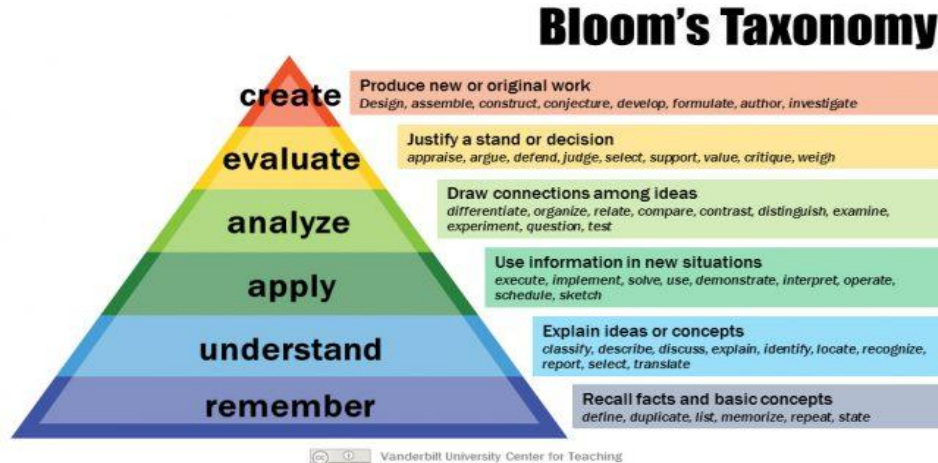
Bloom's Taxonomy

create
Produce new or original work
Design, assemble, construct, conjecture, develop, formulate, author, investigate

evaluate
Justify a stand or decision
appraise, argue, defend, judge, select, support, value, critique, weigh

analyze
Draw connections among ideas
differentiate, organize, relate, compare, contrast, distinguish, examine, experiment, question, test

apply
Use information in new situations
execute, implement, solve, use, demonstrate, interpret, operate, schedule, sketch

understand
Explain ideas or concepts
classify, describe, discuss, explain, identify, locate, recognize, report, select, translate

remember
Recall facts and basic concepts
define, duplicate, list, memorize, repeat, state

Vanderbilt University Center for Teaching